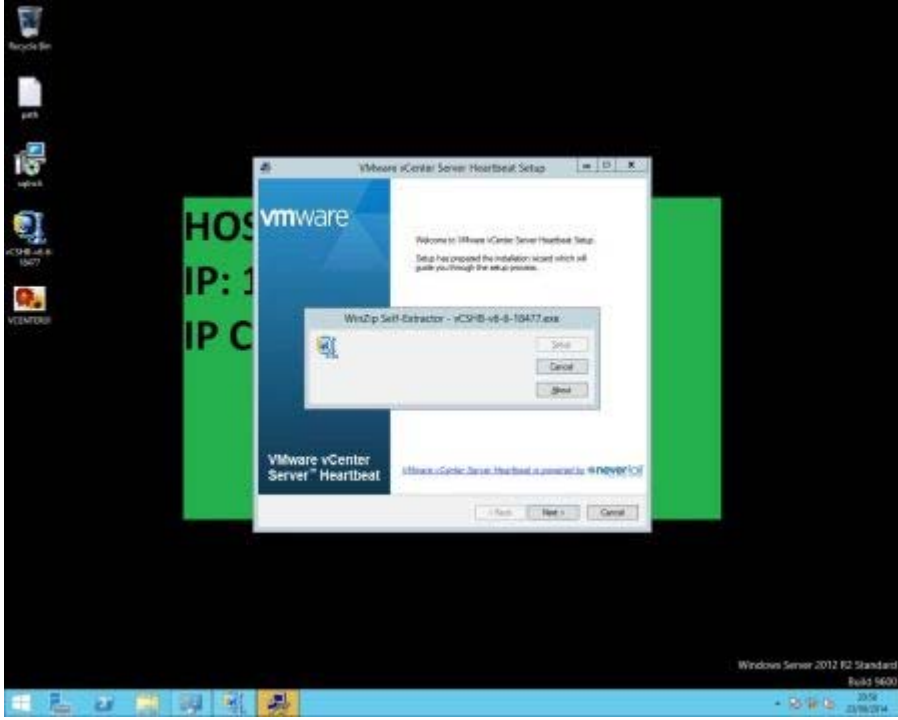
Recycle Bin

path

setup

vCSHB-v6.6-10477

VCENTER01

HOS
IP: 1
IP C

VMware vCenter Server Heartbeat Setup

vmware

Welcome to VMware vCenter Server Heartbeat Setup.

Setup has prepared the installation wizard which will guide you through the setup process.

WinZip Self-Extractor - vCSHB-v6-6-10477.exe

Setup

Cancel

About

VMware vCenter Server™ Heartbeat

VMware vCenter Server Heartbeat is powered by neverfail

< Back

Next >

Cancel

Windows Server 2012 R2 Standard
Build 9600

20:51
23/06/2014